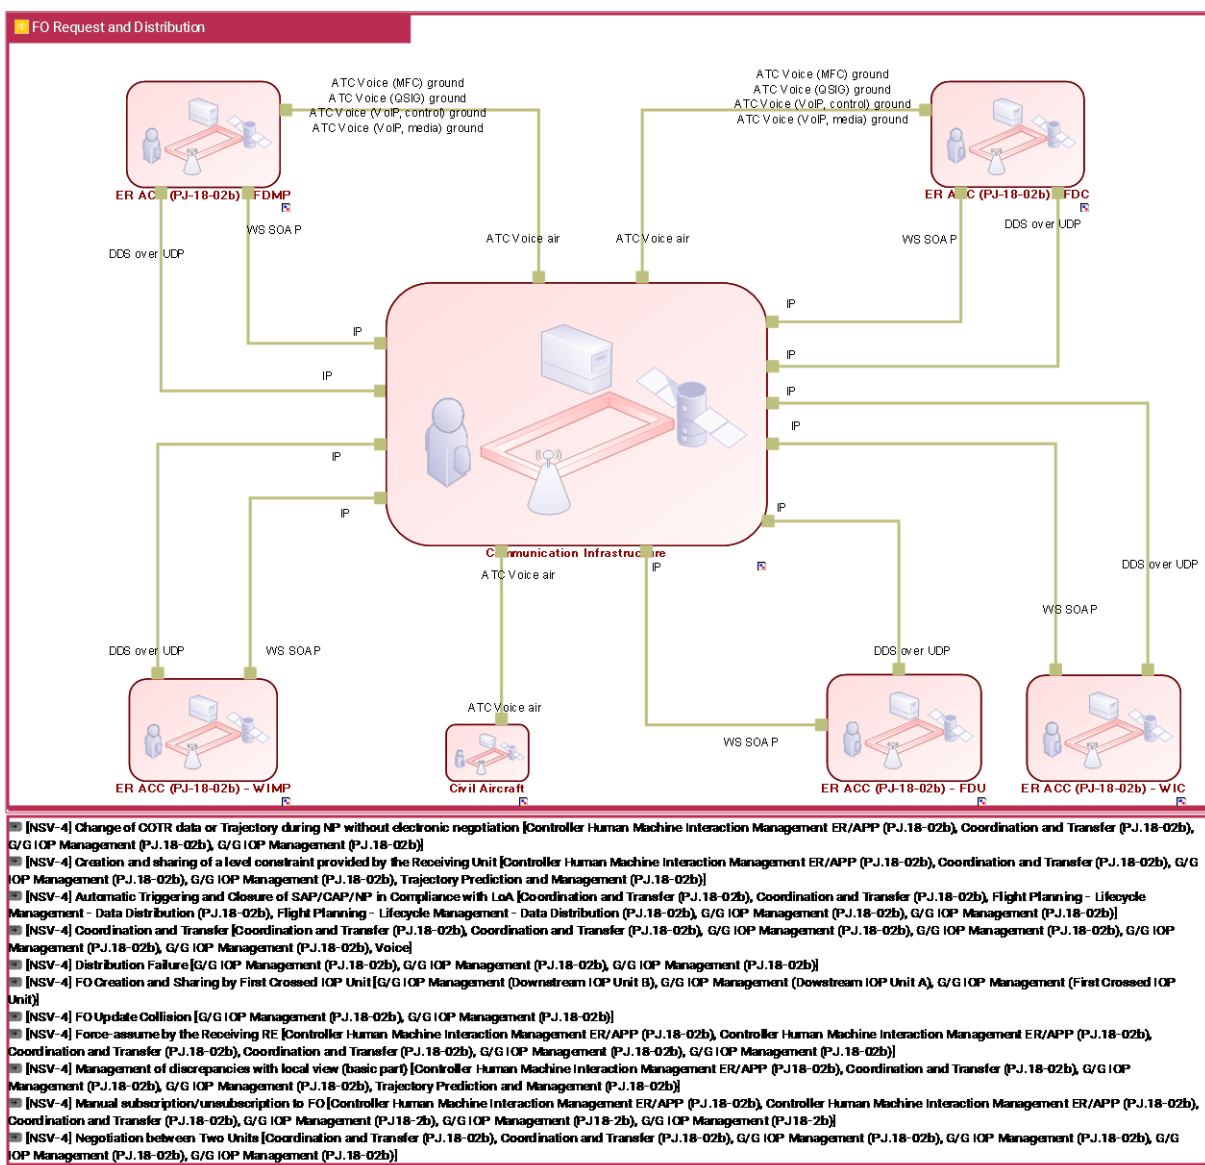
FO Request and Distribution

ATC Voice (MFC) ground
ATC Voice (QSIG) ground
ATC Voice (VoIP, control) ground
ATC Voice (VoIP, media) ground

ATC Voice (MFC) ground
ATC Voice (QSIG) ground
ATC Voice (VoIP, control) ground
ATC Voice (VoIP, media) ground

ER AC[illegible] (PJ-18-02b) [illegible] FDMP

ER A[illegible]C (PJ-18-02b) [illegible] FDC

WS SOAP
DDS over UDP
ATC Voice air
ATC Voice air
WS SOAP
DDS over UDP

IP
IP
IP
IP
IP
IP
IP
IP
IP

C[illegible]mmunication Infrastruc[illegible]re
ATC Voice air
IP

DDS over UDP
WS SOAP
DDS over UDP
WS SOAP
DDS over UDP

ATC Voice air
WS SOAP

ER ACC (PJ-18-02b) - WIMP
Civil Aircraft
ER ACC (PJ-18-02b) - FDU
ER ACC (PJ-18-02b) - WIC

[NSV-4] Change of COTR data or Trajectory during NP without electronic negotiation [Controller Human Machine Interaction Management ER/APP (PJ.18-02b), Coordination and Transfer (PJ.18-02b), G/G IOP Management (PJ.18-02b), G/G IOP Management (PJ.18-02b)]
[NSV-4] Creation and sharing of a level constraint provided by the Receiving Unit [Controller Human Machine Interaction Management ER/APP (PJ.18-02b), Coordination and Transfer (PJ.18-02b), G/G IOP Management (PJ.18-02b), G/G IOP Management (PJ.18-02b), Trajectory Prediction and Management (PJ.18-02b)]
[NSV-4] Automatic Triggering and Closure of SAP/CAP/NP in Compliance with LoA [Coordination and Transfer (PJ.18-02b), Flight Planning - Lifecycle Management - Data Distribution (PJ.18-02b), Flight Planning - Lifecycle Management - Data Distribution (PJ.18-02b), G/G IOP Management (PJ.18-02b), G/G IOP Management (PJ.18-02b)]
[NSV-4] Coordination and Transfer [Coordination and Transfer (PJ.18-02b), Coordination and Transfer (PJ.18-02b), G/G IOP Management (PJ.18-02b), G/G IOP Management (PJ.18-02b), G/G IOP Management (PJ.18-02b), G/G IOP Management (PJ.18-02b), Voice]
[NSV-4] Distribution Failure [G/G IOP Management (PJ.18-02b), G/G IOP Management (PJ.18-02b), G/G IOP Management (PJ.18-02b)]
[NSV-4] FO Creation and Sharing by First Crossed IOP Unit [G/G IOP Management (Downstream IOP Unit B), G/G IOP Management (Dowstream IOP Unit A), G/G IOP Management (First Crossed IOP Unit)]
[NSV-4] FO Update Collision [G/G IOP Management (PJ.18-02b), G/G IOP Management (PJ.18-02b)]
[NSV-4] Force-assume by the Receiving RE [Controller Human Machine Interaction Management ER/APP (PJ.18-02b), Controller Human Machine Interaction Management ER/APP (PJ.18-02b), Coordination and Transfer (PJ.18-02b), Coordination and Transfer (PJ.18-02b), G/G IOP Management (PJ.18-02b), G/G IOP Management (PJ.18-02b)]
[NSV-4] Management of discrepancies with local view (basic part) [Controller Human Machine Interaction Management ER/APP (PJ18-02b), Coordination and Transfer (PJ.18-02b), G/G IOP Management (PJ.18-02b), G/G IOP Management (PJ.18-02b), Trajectory Prediction and Management (PJ.18-02b)]
[NSV-4] Manual subscription/unsubscription to FO [Controller Human Machine Interaction Management ER/APP (PJ.18-02b), Controller Human Machine Interaction Management ER/APP (PJ.18-02b), Coordination and Transfer (PJ.18-02b), G/G IOP Management (PJ18-2b), G/G IOP Management (PJ18-2b), G/G IOP Management (PJ18-2b)]
[NSV-4] Negotiation between Two Units [Coordination and Transfer (PJ.18-02b), Coordination and Transfer (PJ.18-02b), G/G IOP Management (PJ.18-02b), G/G IOP Management (PJ.18-02b), G/G IOP Management (PJ.18-02b), G/G IOP Management (PJ.18-02b)]